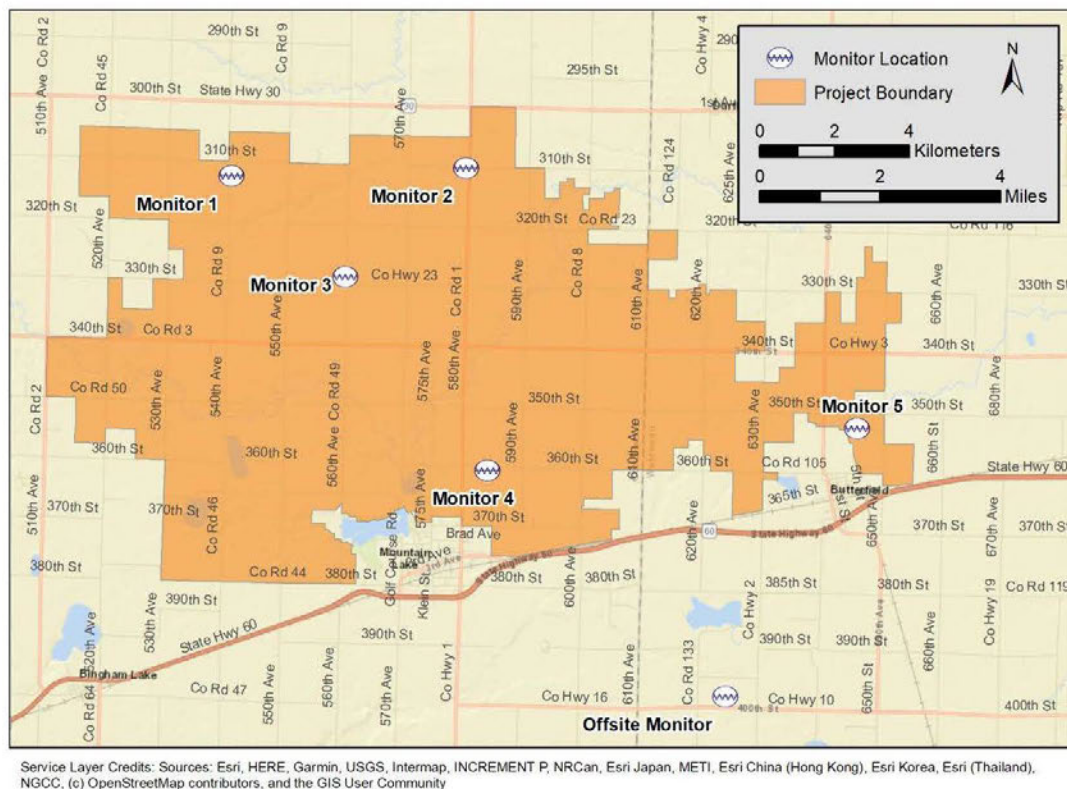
Monitor Location
Project Boundary
N
0 2 4 Kilometers
0 2 4 Miles

Co Rd 2
290th St
Co Rd 9
Co Hwy 4
290
300th St
State Hwy 30
295th St
510th Ave
Co Rd 45
570th Ave
310th St
310th St
Monitor 1
Monitor 2
320th St
320th St
Co Rd 23
Co Rd 124
625th Ave
320th St
520th Ave
330th St
Co Rd 9
Monitor 3
Co Hwy 23
Co Rd 1
590th Ave
Co Rd 8
620th Ave
330th St
330th St
340th St
Co Rd 3
550th Ave
610th Ave
340th St
Co Hwy 3
340th St
660th Ave
Co Rd 2
Co Rd 50
530th Ave
540th Ave
560th Ave
Co Rd 49
575th Ave
580th Ave
350th St
590th Ave
350th St
Monitor 5
350th St
680th Ave
360th St
360th St
360th St
610th Ave
630th Ave
360th St
Co Rd 105
660th Ave
State Hwy 60
510th Ave
370th St
370th St
Co Rd 46
Monitor 4
575th Ave
370th St
Brad Ave
365th St
Butterfield
370th St
670th Ave
370th St
380th St
Golf Course Rd
Mountain Lake
Co Rd 44
380th St
380th St
600th Ave
380th St
620th Ave
385th St
380th St
Co Hwy 19
Co Rd 119
390th St
530th Ave
Klein St
Co Hwy 2
State Hwy 60
390th St
390th St
390th St
660th Ave
520th Ave
560th Ave
Co Hwy 1
Bingham Lake
Co Rd 64
Co Rd 47
550th Ave
570th Ave
610th Ave
Co Rd 133
Co Hwy 16
Co Hwy 10
650th St
400th St
Offsite Monitor

Service Layer Credits: Sources: Esri, HERE, Garmin, USGS, Intermap, INCREMENT P, NRCan, Esri Japan, METI, Esri China (Hong Kong), Esri Korea, Esri (Thailand), NGCC, (c) OpenStreetMap contributors, and the GIS User Community